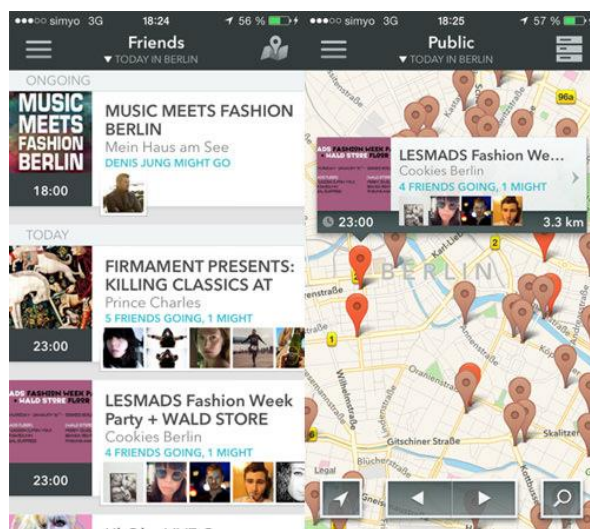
●●●○○ simyo 3G 18:24 56 %

Friends

▼ TODAY IN BERLIN

ONGOING

MUSIC MEETS FASHION BERLIN

MUSIC MEETS FASHION BERLIN

Mein Haus am See

DENIS JUNG MIGHT GO

18:00

TODAY

FIRMAMENT PRESENTS: KILLING CLASSICS AT

Prince Charles

5 FRIENDS GOING, 1 MIGHT

23:00

LESMADS FASHION WEEK WALD STORE

LESMADS Fashion Week Party + WALD STORE

Cookies Berlin

4 FRIENDS GOING, 1 MIGHT

23:00

●●●○○ simyo 3G 18:25 57 %

Public

▼ TODAY IN BERLIN

LESMADS Fashion We...

Cookies Berlin

4 FRIENDS GOING, 1 MIGHT

23:00

3.3 km

BERLIN

Oranienstraße

Gitschiner Straße

Blücherstraße

Skalitzer

Wilhelmstraße

Karl-Liebknecht

Amenstraße

96a

2

1